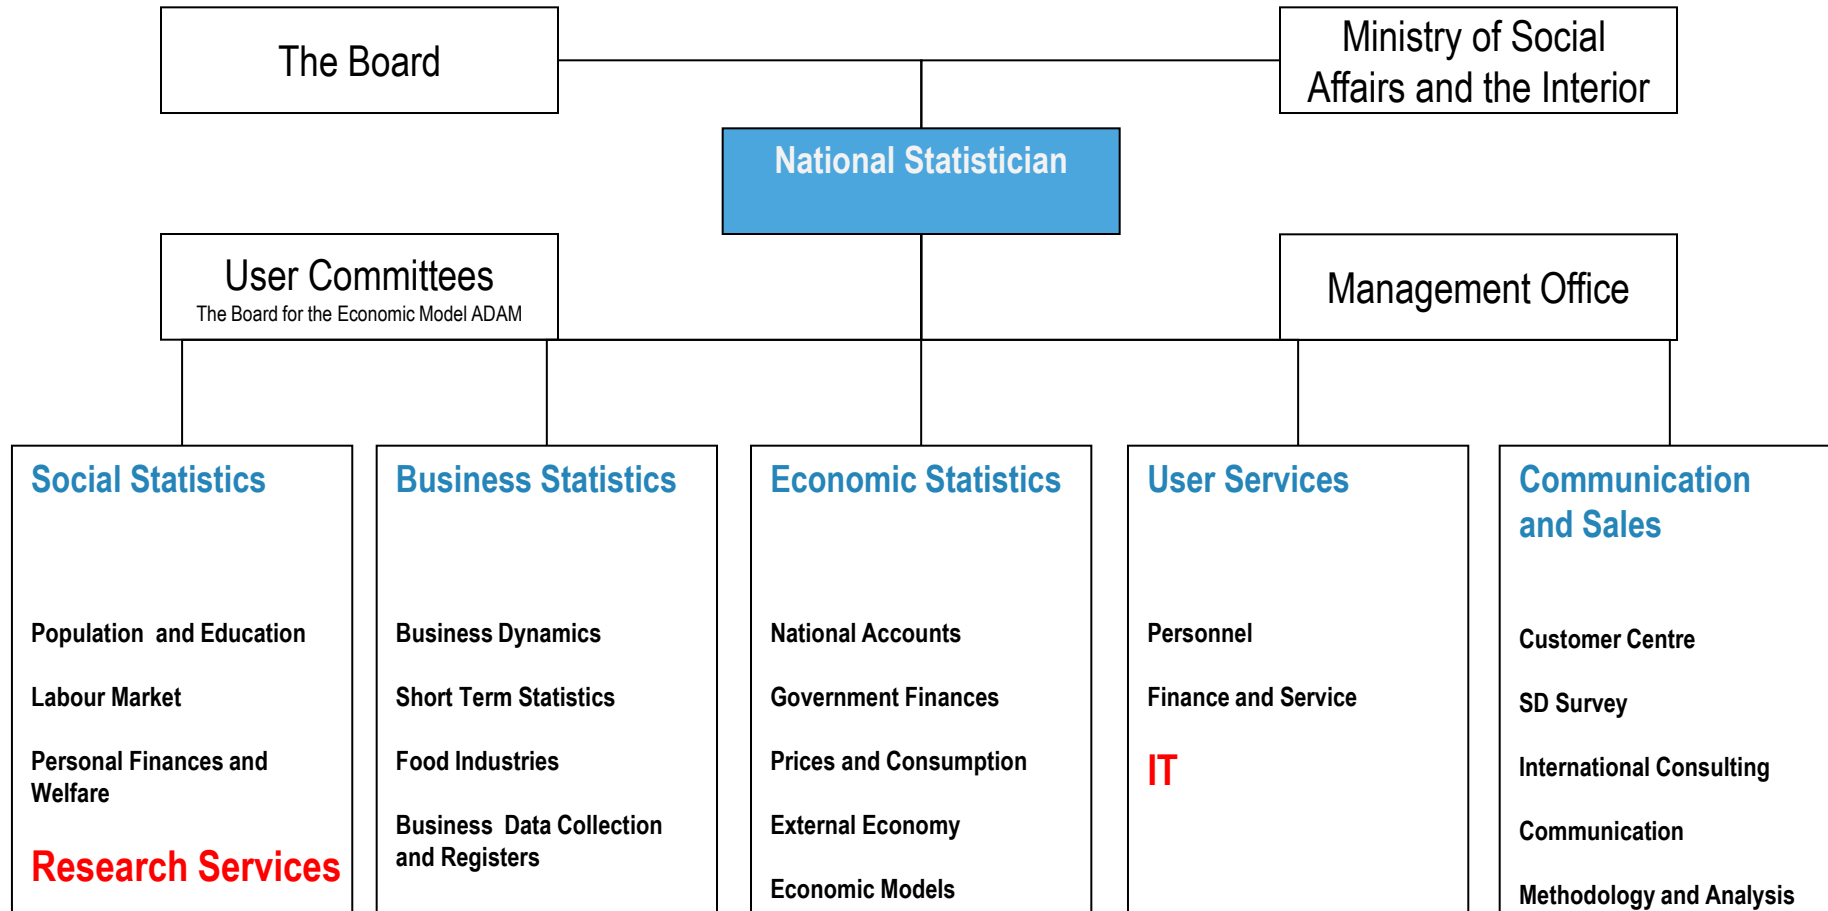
The Board

Ministry of Social Affairs and the Interior

National Statistician

User Committees
The Board for the Economic Model ADAM

Management Office

Social Statistics

Population and Education

Labour Market

Personal Finances and Welfare

Research Services

Business Statistics

Business Dynamics

Short Term Statistics

Food Industries

Business Data Collection and Registers

Economic Statistics

National Accounts

Government Finances

Prices and Consumption

External Economy

Economic Models

User Services

Personnel

Finance and Service

IT

Communication and Sales

Customer Centre

SD Survey

International Consulting

Communication

Methodology and Analysis